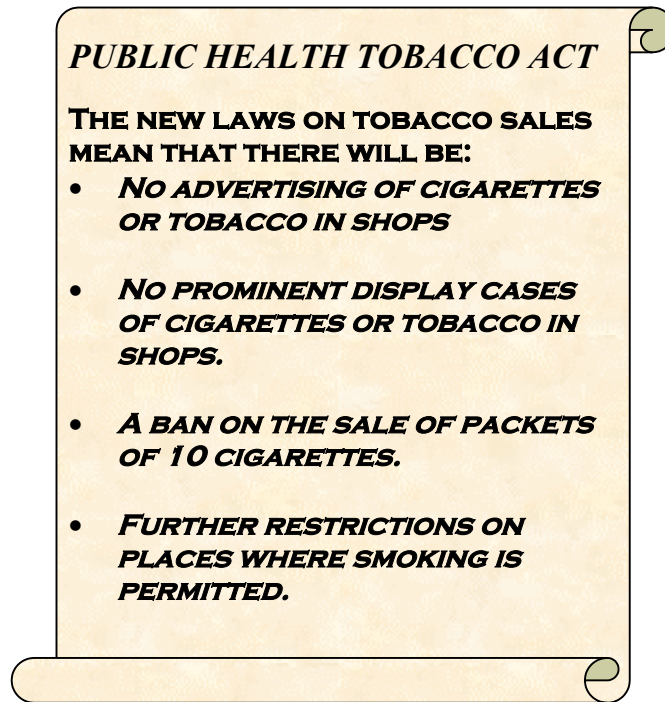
PUBLIC HEALTH TOBACCO ACT

The new laws on tobacco sales mean that there will be:

- No advertising of cigarettes or tobacco in shops

- No prominent display cases of cigarettes or tobacco in shops.

- A ban on the sale of packets of 10 cigarettes.

- Further restrictions on places where smoking is permitted.